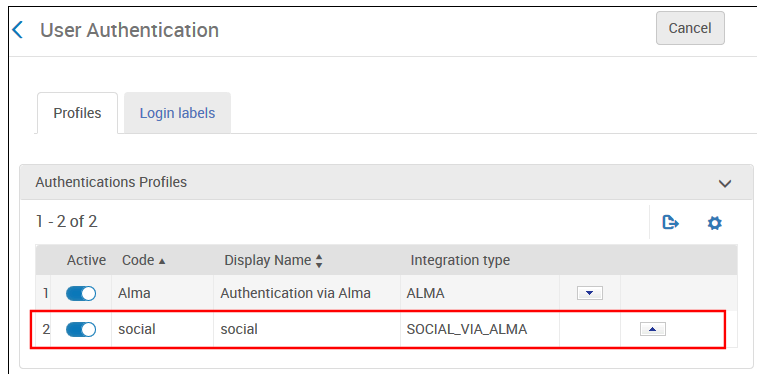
User Authentication

Cancel

Profiles

Login labels

Authentications Profiles

1 - 2 of 2

| | Active | Code ▲ | Display Name | Integration type | | |
|---|---|---|---|---|---|---|
| 1 | | Alma | Authentication via Alma | ALMA | | |
| 2 | | social | social | SOCIAL_VIA_ALMA | | |